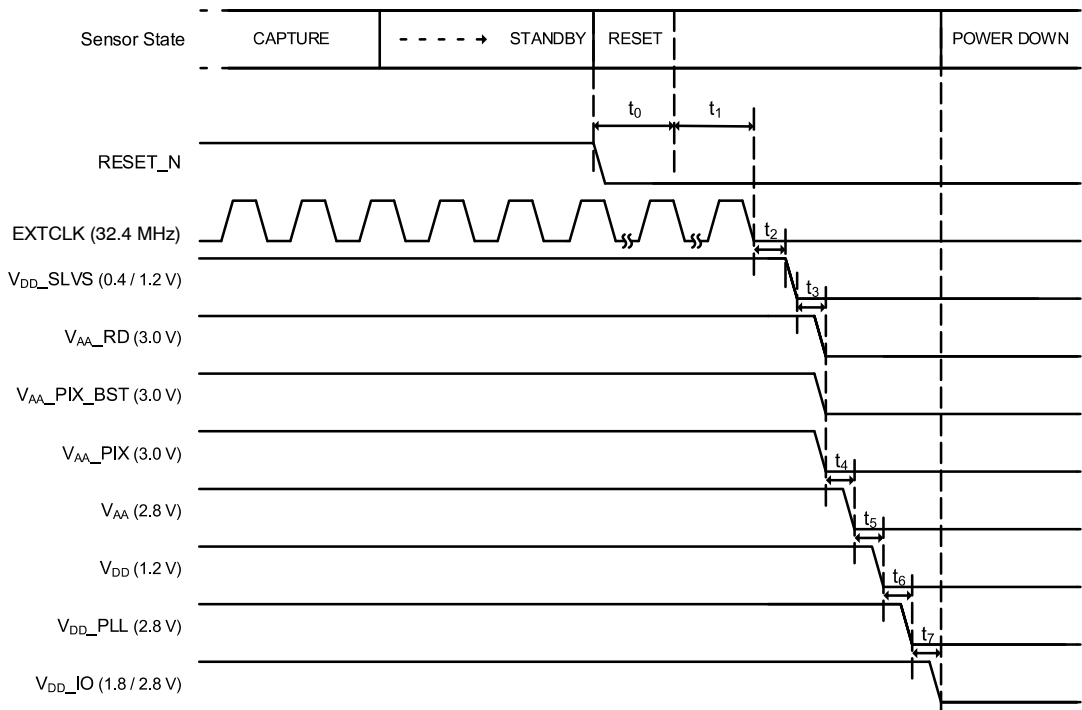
Sensor State | CAPTURE | STANDBY | RESET | POWER DOWN

$t_0$ $t_1$

RESET_N

EXTCLK (32.4 MHz)

$t_2$

$V_{DD}$_SLVS (0.4 / 1.2 V)

$t_3$

$V_{AA}$_RD (3.0 V)

$V_{AA}$_PIX_BST (3.0 V)

$V_{AA}$_PIX (3.0 V)

$t_4$

$V_{AA}$ (2.8 V)

$t_5$

$V_{DD}$ (1.2 V)

$t_6$

$V_{DD}$_PLL (2.8 V)

$t_7$

$V_{DD}$_IO (1.8 / 2.8 V)